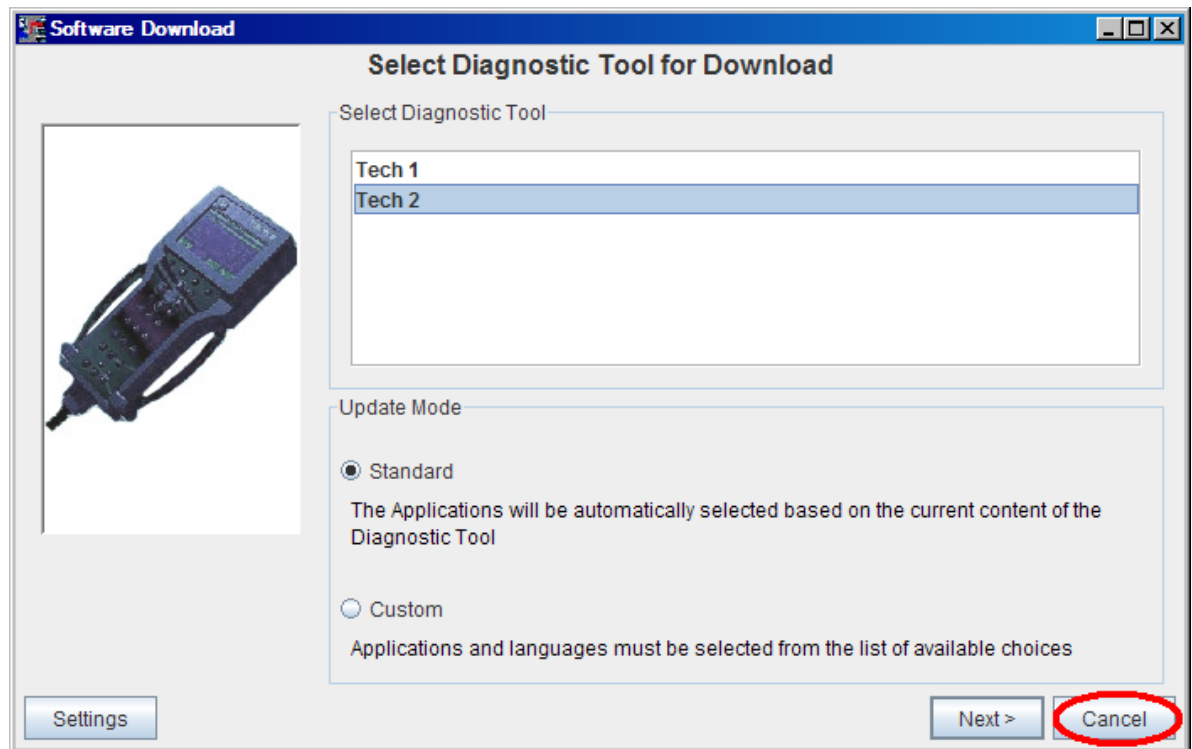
Software Download

Select Diagnostic Tool for Download

Select Diagnostic Tool

Tech 1
Tech 2

Update Mode

Standard

The Applications will be automatically selected based on the current content of the Diagnostic Tool

Custom

Applications and languages must be selected from the list of available choices

Settings

Next >

Cancel